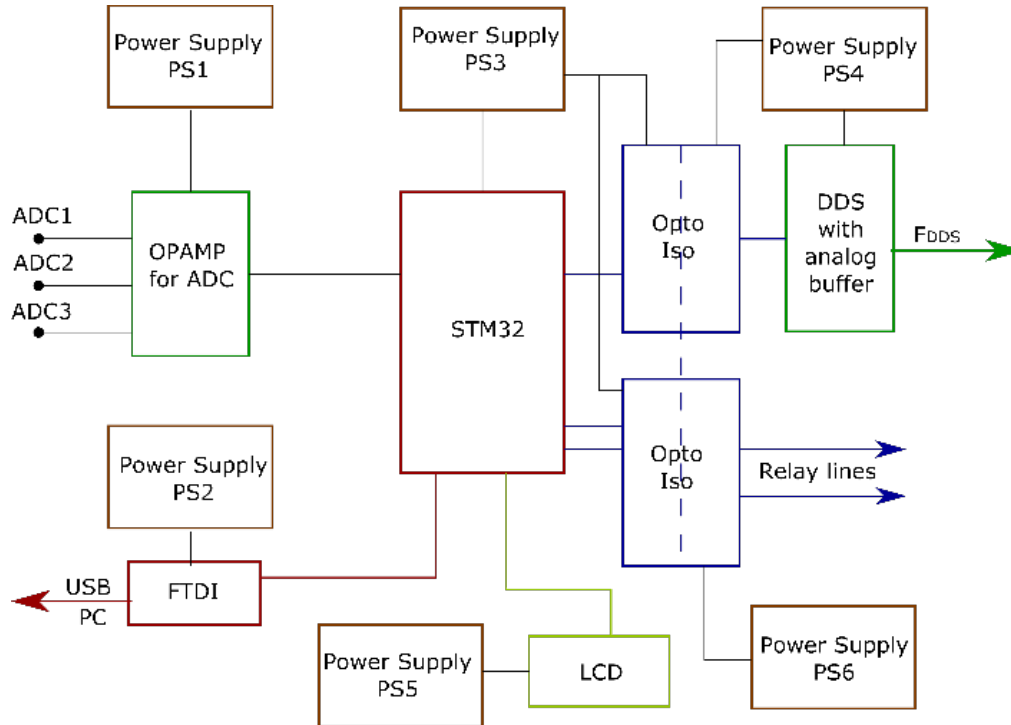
Power Supply
PS1

Power Supply
PS3

Power Supply
PS4

ADC1
ADC2
ADC3

OPAMP
for ADC

STM32

Opto
Iso

DDS
with
analog
buffer

$F_{DDS}$

Opto
Iso

Relay lines

Power Supply
PS2

USB
PC

FTDI

Power Supply
PS5

LCD

Power Supply
PS6